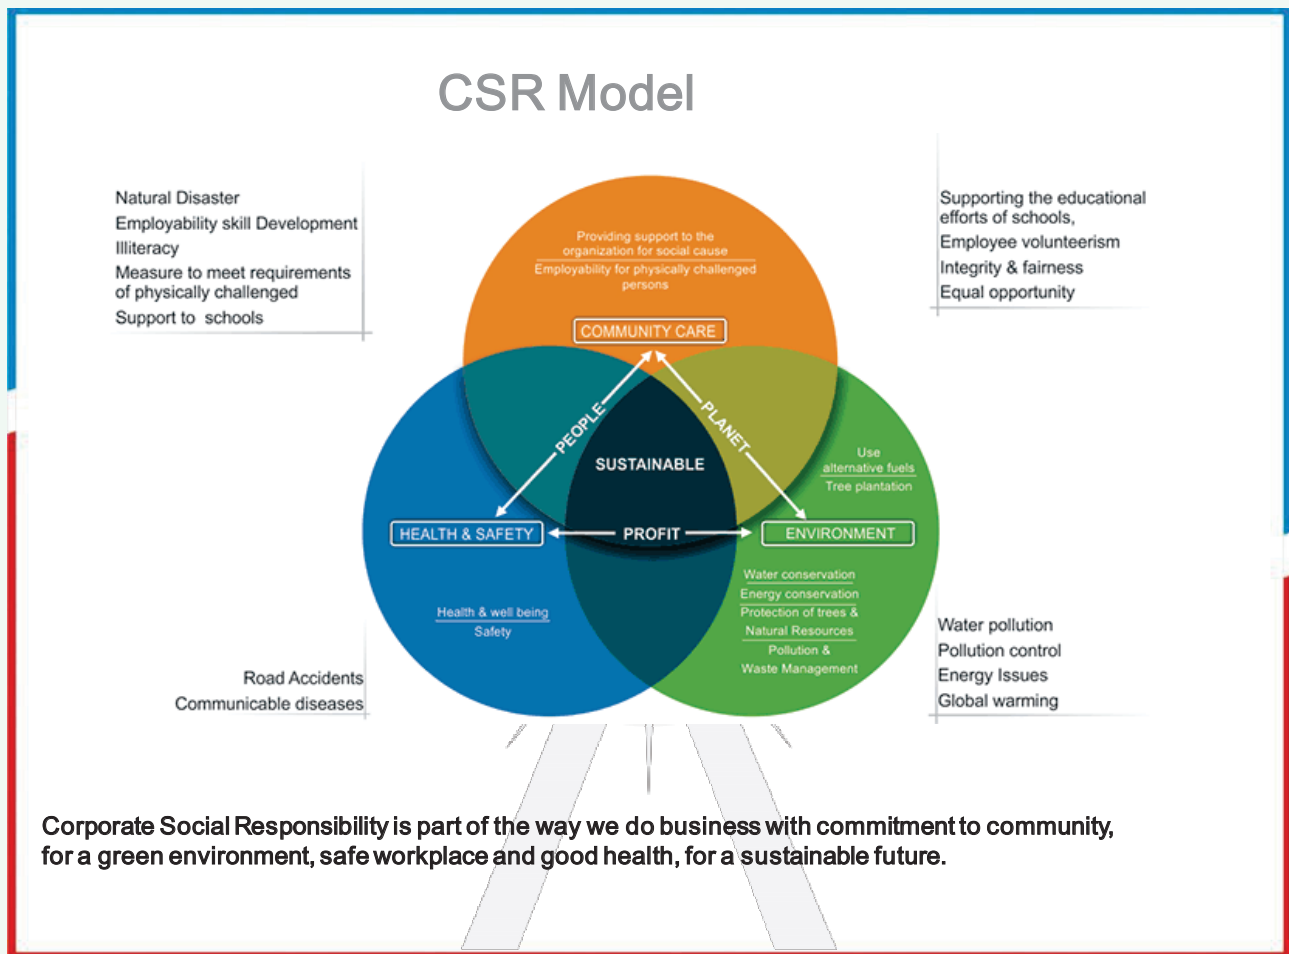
CSR Model

Natural Disaster
Employability skill Development
Illiteracy
Measure to meet requirements of physically challenged
Support to schools

Supporting the educational efforts of schools,
Employee volunteerism
Integrity & fairness
Equal opportunity

Providing support to the organization for social cause
Employability for physically challenged persons

COMMUNITY CARE

PEOPLE
PLANET
SUSTAINABLE

Use alternative fuels
Tree plantation

HEALTH & SAFETY
PROFIT
ENVIRONMENT

Water conservation
Energy conservation
Protection of trees & Natural Resources
Pollution & Waste Management

Health & well being
Safety

Road Accidents
Communicable diseases

Water pollution
Pollution control
Energy Issues
Global warming

Corporate Social Responsibility is part of the way we do business with commitment to community, for a green environment, safe workplace and good health, for a sustainable future.